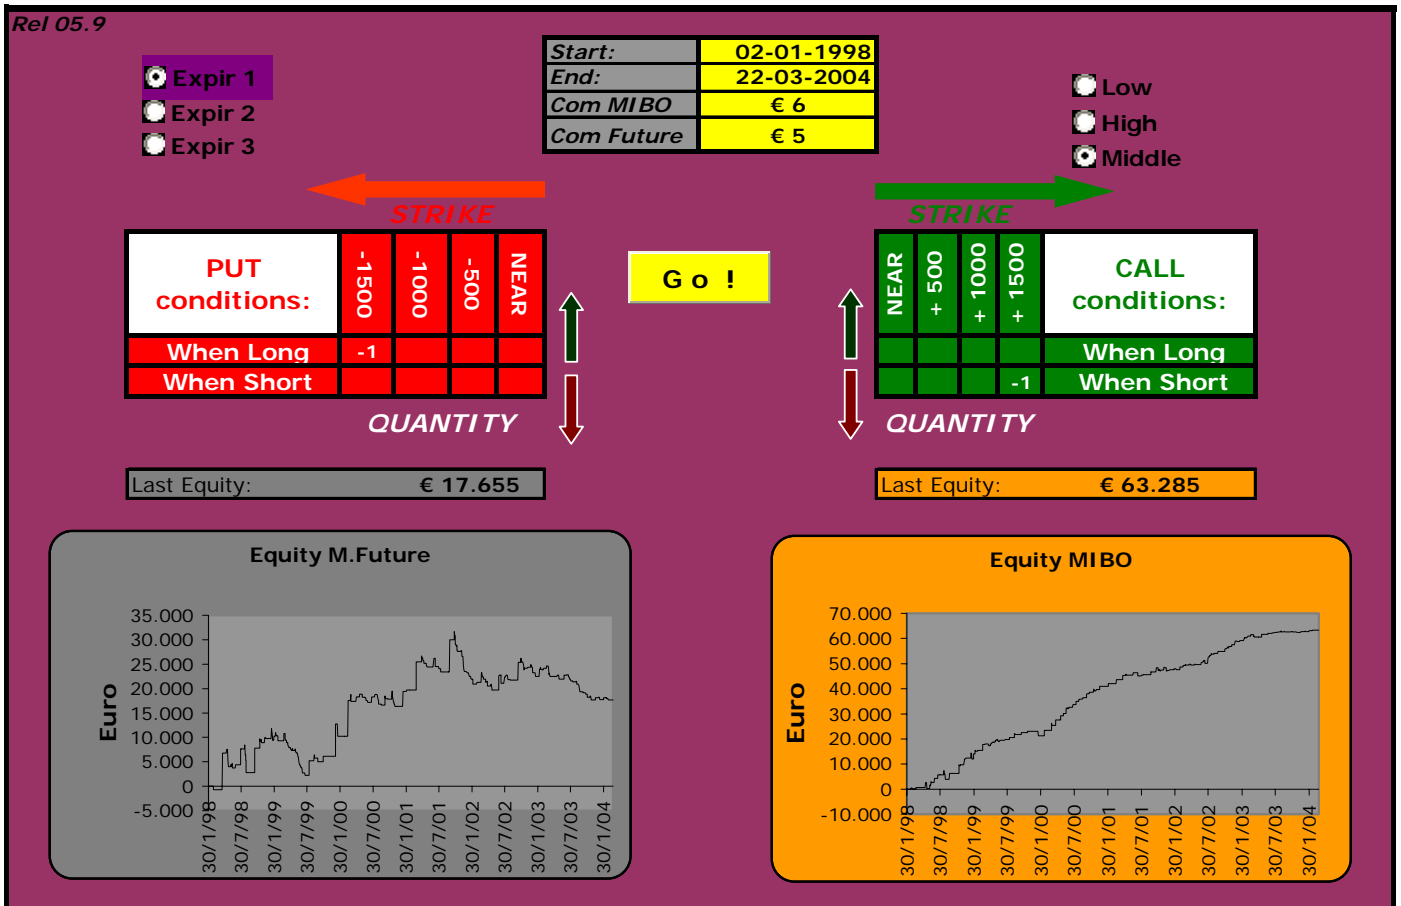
Rel 05.9

Expir 1
Expir 2
Expir 3

| Start: | 02-01-1998 |
|---|---|
| End: | 22-03-2004 |
| Com MIBO | € 6 |
| Com Future | € 5 |

Low
High
Middle

STRIKE

| PUT conditions: | -1500 | -1000 | -500 | NEAR |
|---|---|---|---|---|
| When Long | -1 | | | |
| When Short | | | | |

QUANTITY

Go !

STRIKE

| NEAR | + 500 | + 1000 | + 1500 | CALL conditions: |
|---|---|---|---|---|
| | | | | When Long |
| | | | -1 | When Short |

QUANTITY

Last Equity: € 17.655

Last Equity: € 63.285

Equity M.Future

Euro

35.000
30.000
25.000
20.000
15.000
10.000
5.000
0
-5.000

30/1/98 30/7/98 30/1/99 30/7/99 30/1/00 30/7/00 30/1/01 30/7/01 30/1/02 30/7/02 30/1/03 30/7/03 30/1/04

Equity MIBO

Euro

70.000
60.000
50.000
40.000
30.000
20.000
10.000
0
-10.000

30/1/98 30/7/98 30/1/99 30/7/99 30/1/00 30/7/00 30/1/01 30/7/01 30/1/02 30/7/02 30/1/03 30/7/03 30/1/04